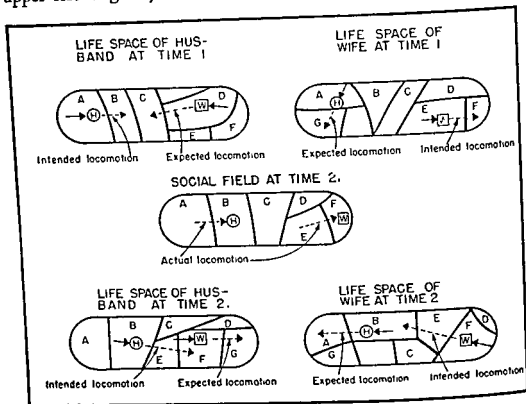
upper left diagram

LIFE SPACE OF HUSBAND AT TIME 1

A B C D E F H W

Intended locomotion

Expected locomotion

LIFE SPACE OF WIFE AT TIME 1

A B C D E F G H W

Expected locomotion

Intended locomotion

SOCIAL FIELD AT TIME 2.

A B C D E F H W

Actual locomotion

LIFE SPACE OF HUSBAND AT TIME 2.

A B C D E F G H W

Intended locomotion

Expected locomotion

LIFE SPACE OF WIFE AT TIME 2

A B C D E F G H W

Expected locomotion

Intended locomotion